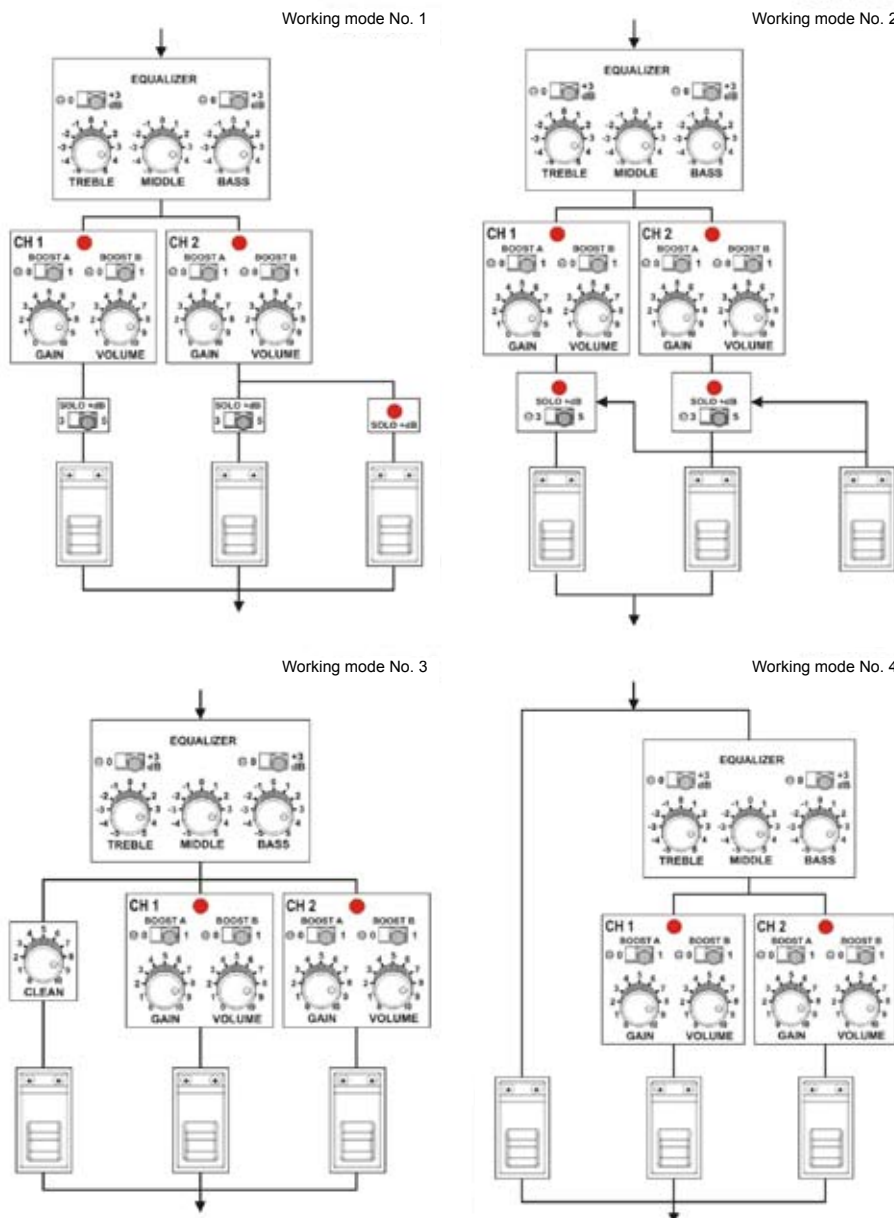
Working mode No. 1

EQUALIZER
0 +3 dB
0 +3 dB
TREBLE MIDDLE BASS

CH 1
BOOST A BOOST B
0 1 0 1
GAIN VOLUME

CH 2
BOOST A BOOST B
0 1 0 1
GAIN VOLUME

SOLO +dB
3 5

SOLO +dB
3 5

SOLO +dB

Working mode No. 2

EQUALIZER
0 +3 dB
0 +3 dB
TREBLE MIDDLE BASS

CH 1
BOOST A BOOST B
0 1 0 1
GAIN VOLUME

CH 2
BOOST A BOOST B
0 1 0 1
GAIN VOLUME

SOLO +dB
3 5

SOLO +dB
3 5

Working mode No. 3

EQUALIZER
0 +3 dB
0 +3 dB
TREBLE MIDDLE BASS

CLEAN

CH 1
BOOST A BOOST B
0 1 0 1
GAIN VOLUME

CH 2
BOOST A BOOST B
0 1 0 1
GAIN VOLUME

Working mode No. 4

EQUALIZER
0 +3 dB
0 +3 dB
TREBLE MIDDLE BASS

CH 1
BOOST A BOOST B
0 1 0 1
GAIN VOLUME

CH 2
BOOST A BOOST B
0 1 0 1
GAIN VOLUME